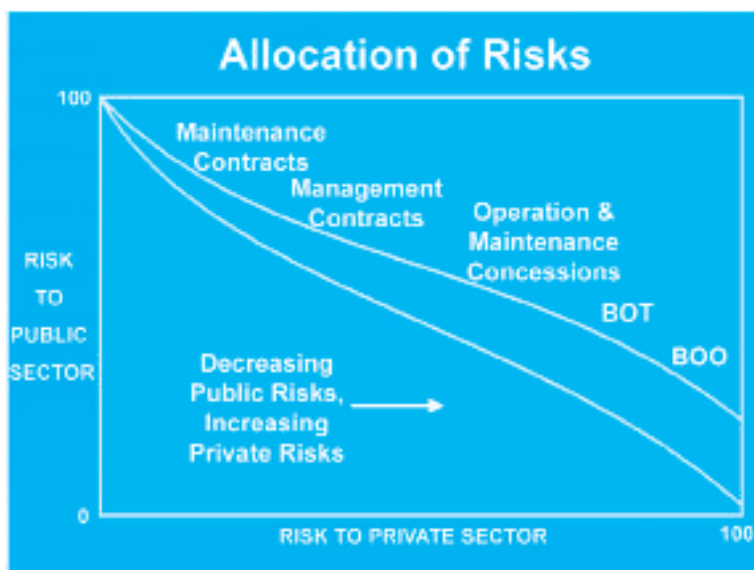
Allocation of Risks

100

Maintenance Contracts

Management Contracts

Operation & Maintenance Concessions

BOT

BOO

RISK TO PUBLIC SECTOR

Decreasing Public Risks, Increasing Private Risks

0

RISK TO PRIVATE SECTOR

100